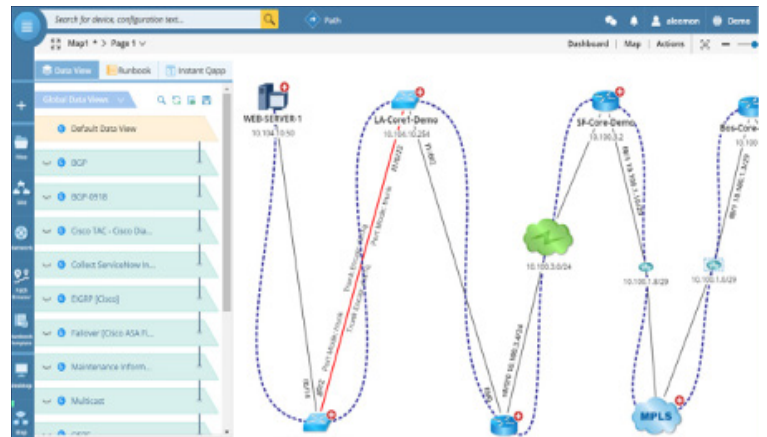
Search for device, configuration text...

Path

alecmon

Demo

Map1 * > Page 1

Dashboard | Map | Actions

Data View

Runbook

Instant Qapp

Global Data Views

Default Data View

BGP

BGP-0918

Cisco TAC - Cisco Dia...

Collect ServiceNow In...

EIGRP [Cisco]

Failover [Cisco ASA Fi...

Maintenance Inform...

Multicast

View

Site

Network

Path Browser

Runbook Template

Desktop

Map

WEB-SERVER-1

10.104.10.50

LA-Core1-Demo

10.104.10.254

SF-Core-Demo

10.100.3.2

Bos-Core

10.100.5.0/24

10.100.1.4/29

10.100.1.6/29

MPLS

Port Mode: trunk

Port Mode: trunk

Port Mode: trunk

Port Mode: trunk